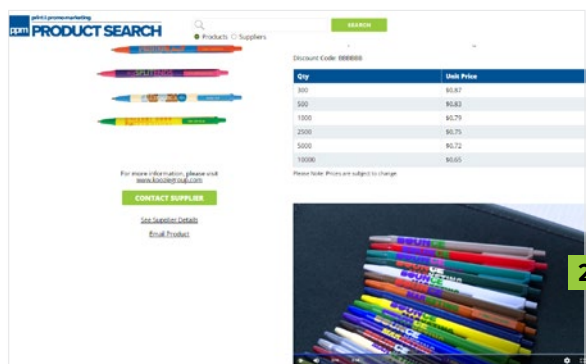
ppm print&promo marketing PRODUCT SEARCH

SEARCH

Products Suppliers

Discount Code: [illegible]

| Qty | Unit Price |
|---|---|
| 300 | $0.87 |
| 500 | $0.83 |
| 1000 | $0.79 |
| 2500 | $0.75 |
| 5000 | $0.72 |
| 10000 | $0.65 |

Please Note: Prices are subject to change.

For more information, please visit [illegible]

CONTACT SUPPLIER

See Supplier Details

Email Product

2